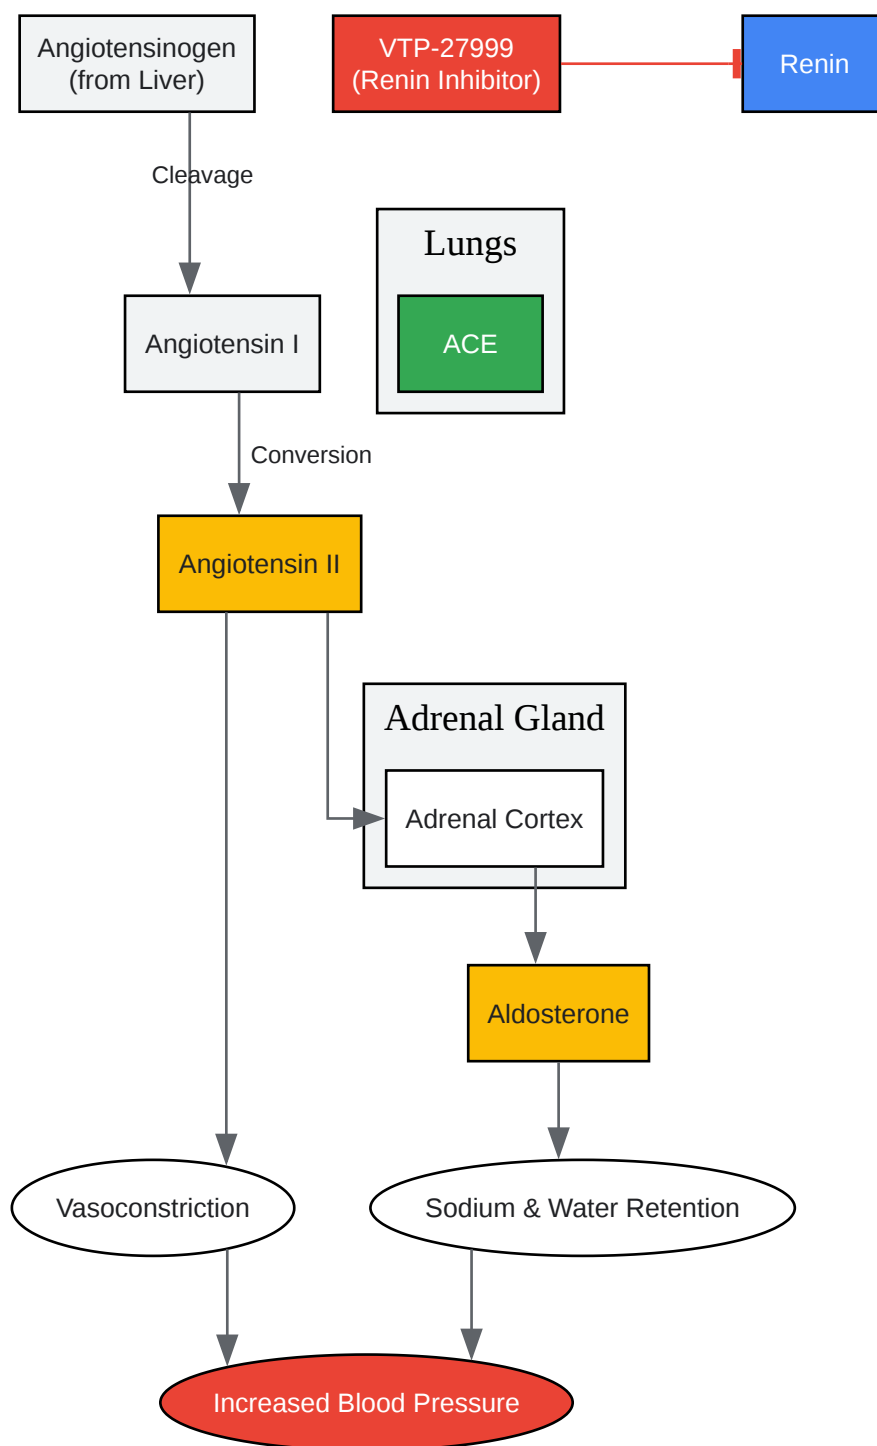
Angiotensinogen (from Liver)

VTP-27999 (Renin Inhibitor)

Renin

Cleavage

Lungs

ACE

Angiotensin I

Conversion

Angiotensin II

Adrenal Gland

Adrenal Cortex

Aldosterone

Vasoconstriction

Sodium & Water Retention

Increased Blood Pressure